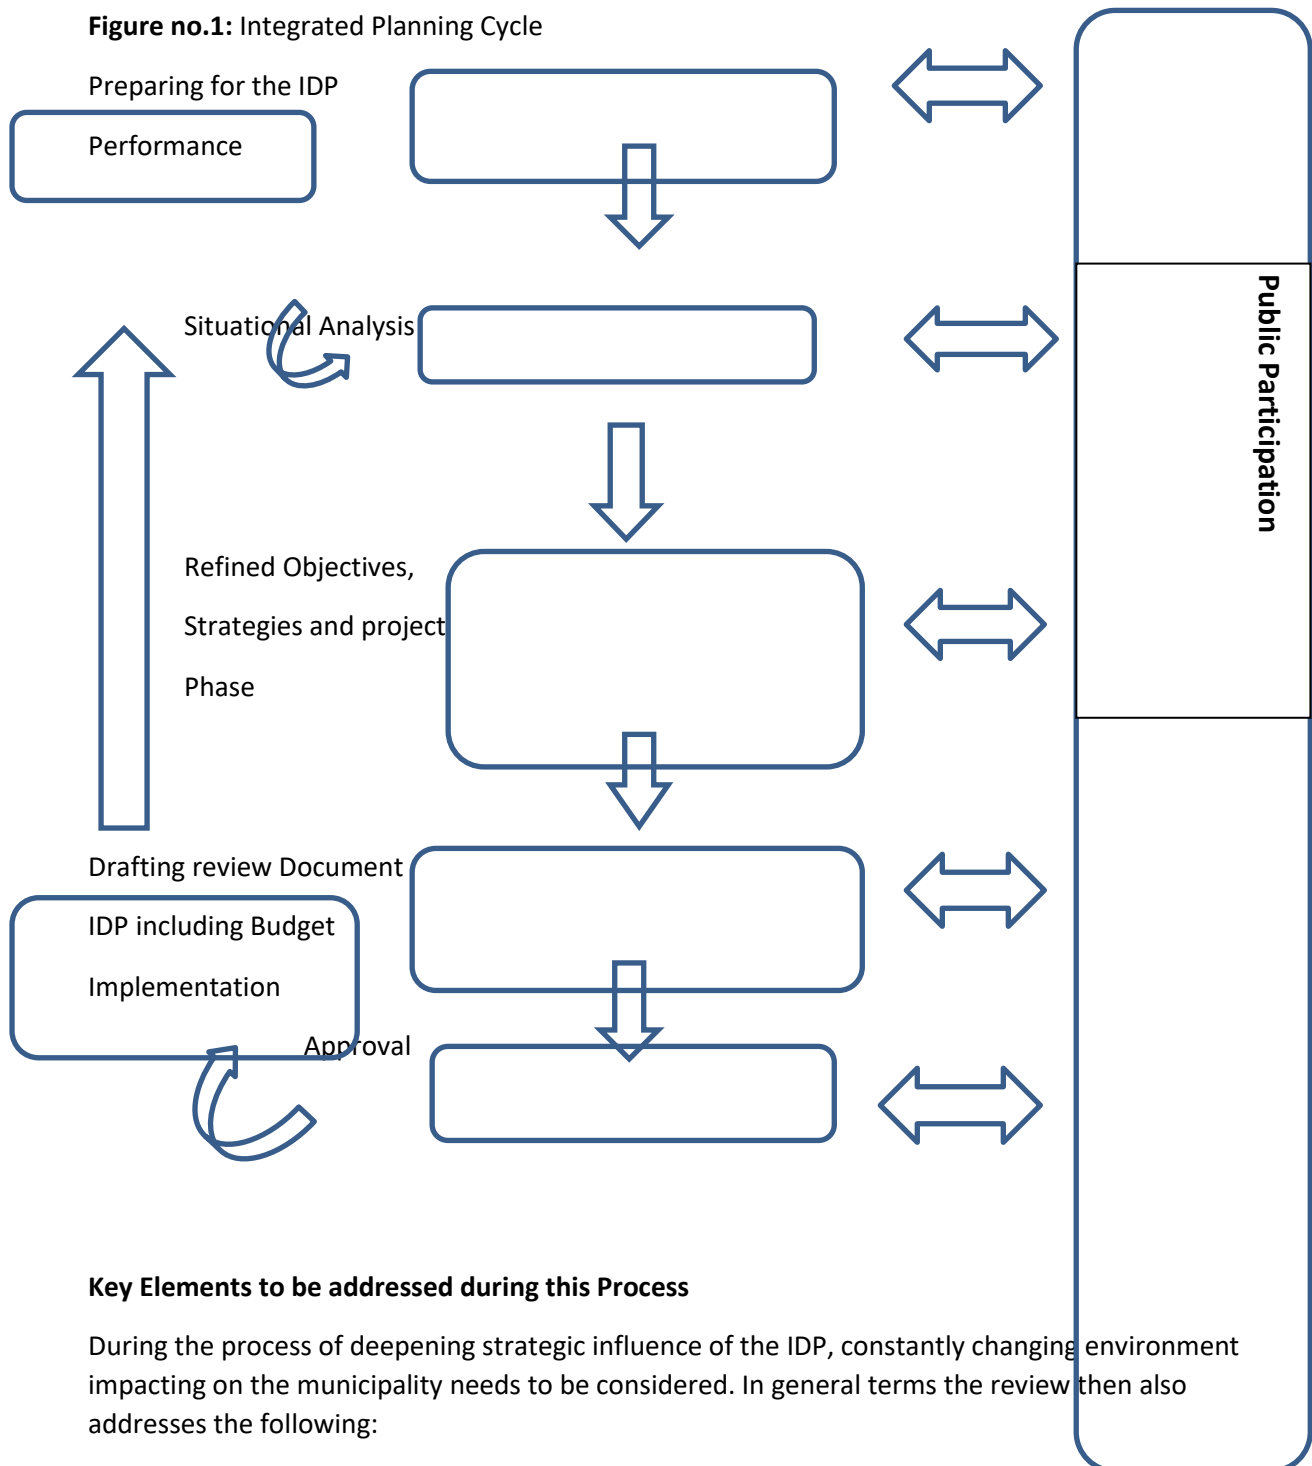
**Figure no.1:** Integrated Planning Cycle

Preparing for the IDP

Performance

Situational Analysis

Refined Objectives,

Strategies and project

Phase

Drafting review Document

IDP including Budget

Implementation

Approval

Public Participation

**Key Elements to be addressed during this Process**

During the process of deepening strategic influence of the IDP, constantly changing environment impacting on the municipality needs to be considered. In general terms the review then also addresses the following: